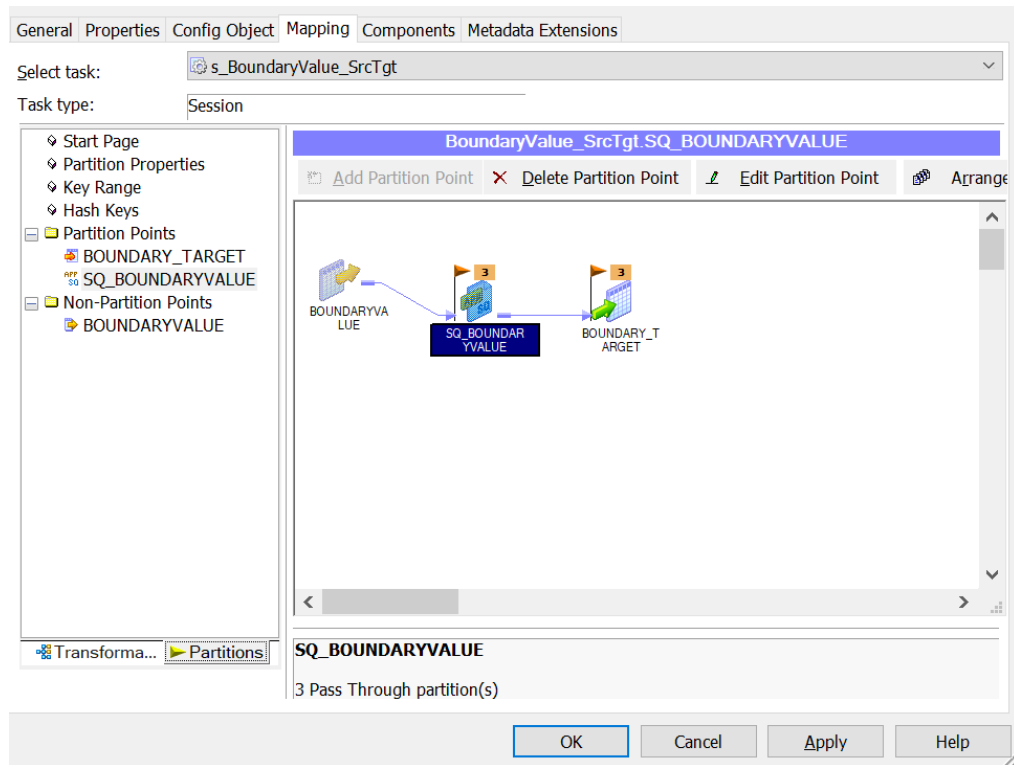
General Properties Config Object Mapping Components Metadata Extensions

Select task: s_BoundaryValue_SrcTgt

Task type: Session

Start Page
Partition Properties
Key Range
Hash Keys
Partition Points
BOUNDARY_TARGET
SQ_BOUNDARYVALUE
Non-Partition Points
BOUNDARYVALUE

BoundaryValue_SrcTgt.SQ_BOUNDARYVALUE

Add Partition Point   Delete Partition Point   Edit Partition Point   Arrange

BOUNDARYVALUE
3
SQ_BOUNDARYVALUE
3
BOUNDARY_TARGET

Transforma...   Partitions

SQ_BOUNDARYVALUE

3 Pass Through partition(s)

OK   Cancel   Apply   Help